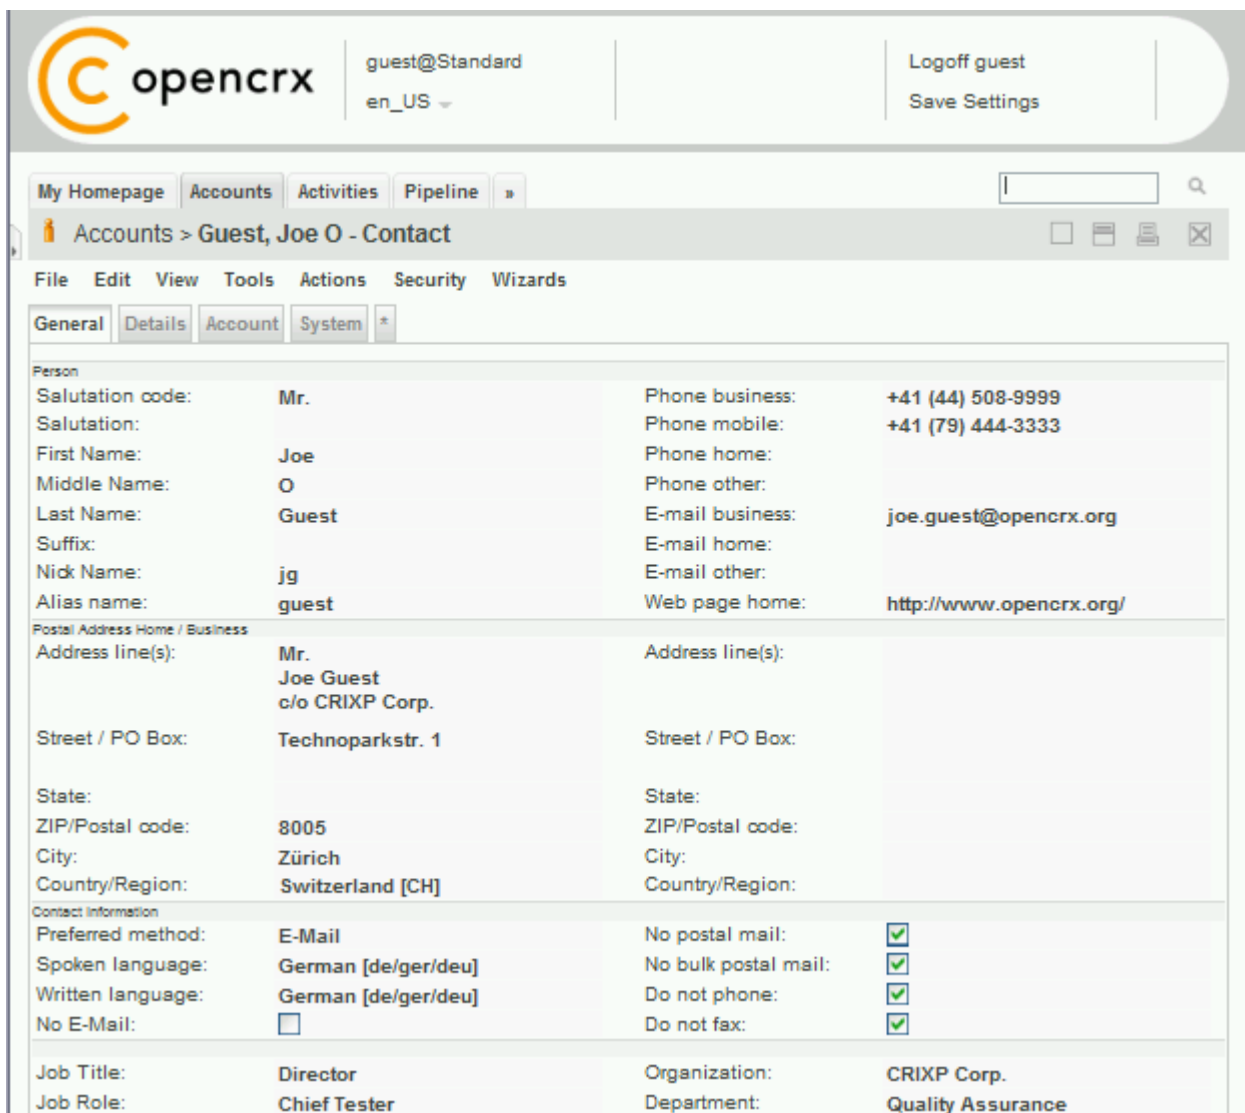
opencrx

guest@Standard
en_US

Logoff guest
Save Settings

My Homepage | Accounts | Activities | Pipeline | »

Accounts > Guest, Joe O - Contact

File Edit View Tools Actions Security Wizards

General | Details | Account | System | *

Person

| | | | |
|---|---|---|---|
| Salutation code: | Mr. | Phone business: | +41 (44) 508-9999 |
| Salutation: | | Phone mobile: | +41 (79) 444-3333 |
| First Name: | Joe | Phone home: | |
| Middle Name: | O | Phone other: | |
| Last Name: | Guest | E-mail business: | joe.guest@opencrx.org |
| Suffix: | | E-mail home: | |
| Nick Name: | jg | E-mail other: | |
| Alias name: | guest | Web page home: | http://www.opencrx.org/ |

Postal Address Home / Business

| | | | |
|---|---|---|---|
| Address line(s): | Mr. Joe Guest c/o CRIXP Corp. | Address line(s): | |
| Street / PO Box: | Technoparkstr. 1 | Street / PO Box: | |
| State: | | State: | |
| ZIP/Postal code: | 8005 | ZIP/Postal code: | |
| City: | Zürich | City: | |
| Country/Region: | Switzerland [CH] | Country/Region: | |

Contact Information

| | | | |
|---|---|---|---|
| Preferred method: | E-Mail | No postal mail: | ☑ |
| Spoken language: | German [de/ger/deu] | No bulk postal mail: | ☑ |
| Written language: | German [de/ger/deu] | Do not phone: | ☑ |
| No E-Mail: | ☐ | Do not fax: | ☑ |

| | | | |
|---|---|---|---|
| Job Title: | Director | Organization: | CRIXP Corp. |
| Job Role: | Chief Tester | Department: | Quality Assurance |